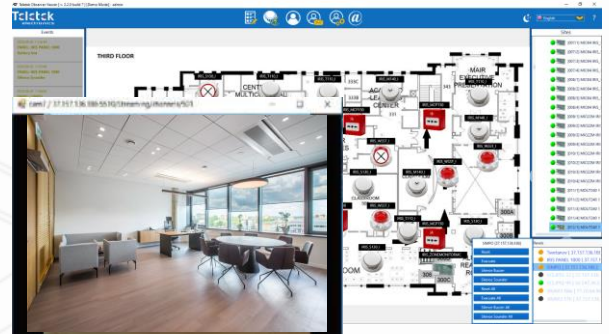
Teletek Observer
Events
THIRD FLOOR
CENT
MULTICULTURAL
MAIR
EXECUTIVE
PRESENTATION
CENTER
CLASSROOM
ROOM
cam1
Sites
English
Reset
Evacuate
Silence Buzzer
Silence Sounder
Reset All
Evacuate All
Silence Buzzer All
Silence Sounder All
Teletek